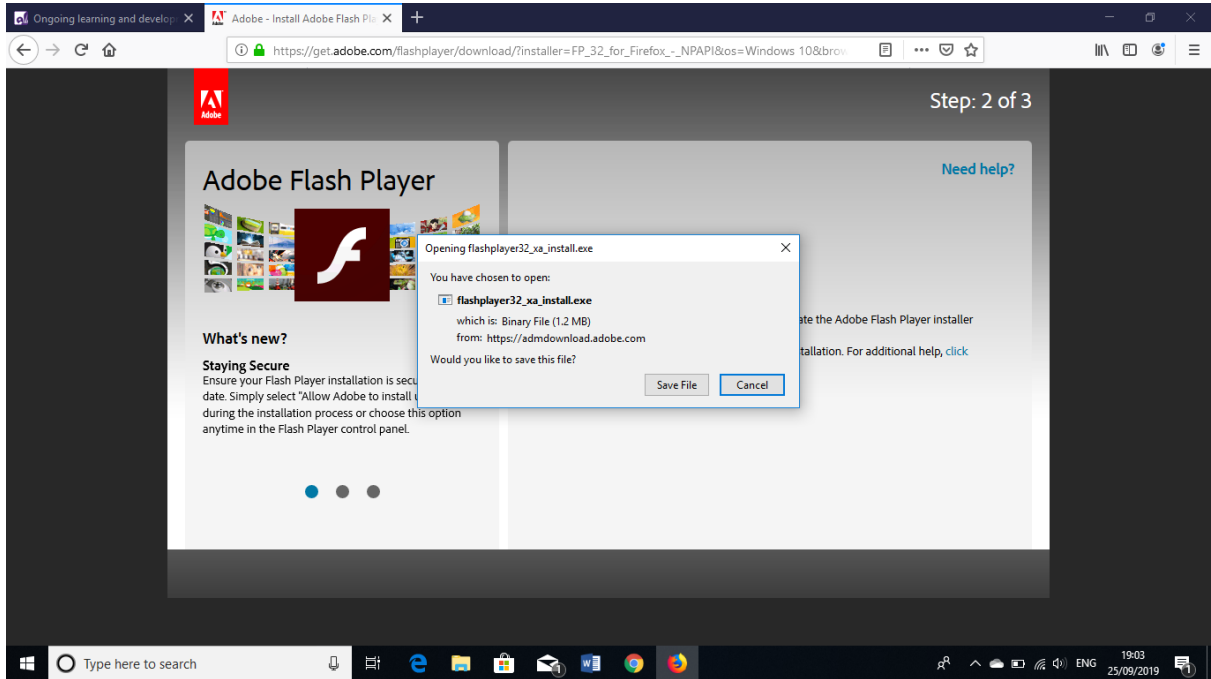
Ongoing learning and develop ×
Adobe - Install Adobe Flash Pla ×
+

https://get.adobe.com/flashplayer/download/?installer=FP_32_for_Firefox_-_NPAPI&os=Windows 10&brow

Adobe

Step: 2 of 3

Adobe Flash Player

What's new?

Staying Secure
Ensure your Flash Player installation is secu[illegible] date. Simply select "Allow Adobe to install u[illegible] during the installation process or choose this option anytime in the Flash Player control panel.

Need help?

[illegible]ate the Adobe Flash Player installer

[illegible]tallation. For additional help, click

Opening flashplayer32_xa_install.exe ×

You have chosen to open:

flashplayer32_xa_install.exe
which is: Binary File (1.2 MB)
from: https://admdownload.adobe.com

Would you like to save this file?

Save File
Cancel

Type here to search

ENG
19:03
25/09/2019